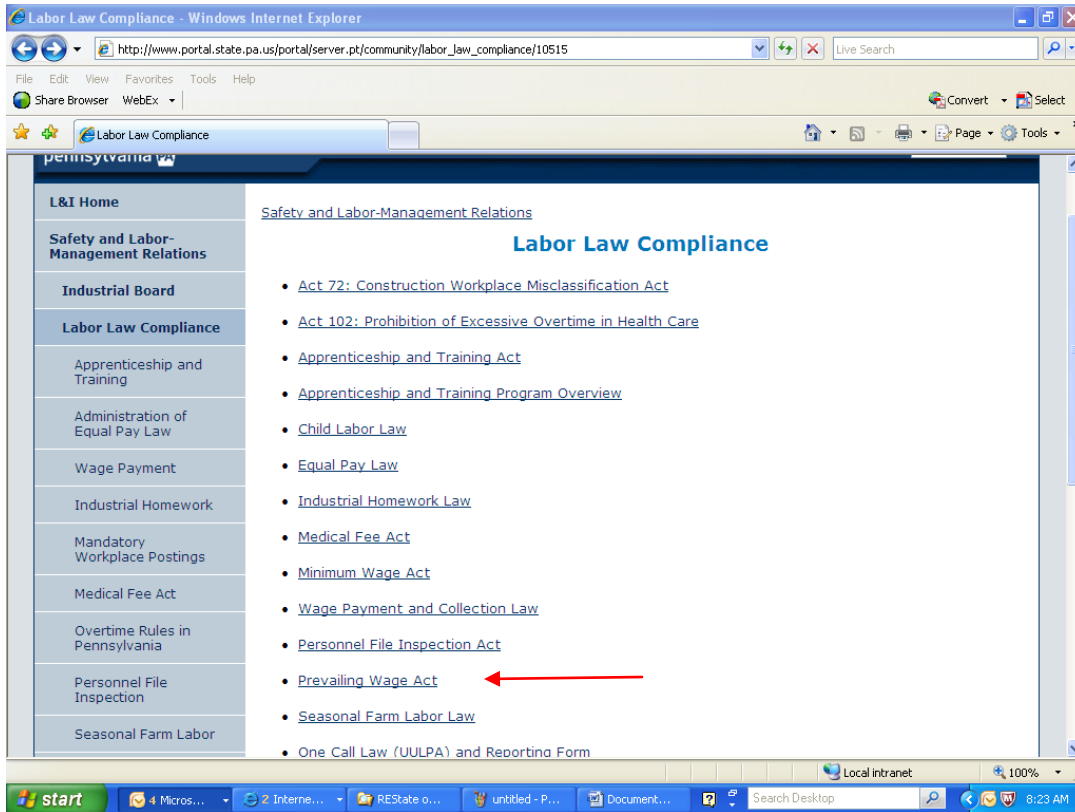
Labor Law Compliance - Windows Internet Explorer

http://www.portal.state.pa.us/portal/server.pt/community/labor_law_compliance/10515

Live Search

File Edit View Favorites Tools Help

Share Browser WebEx

Convert Select

Labor Law Compliance

Page Tools

pennsylvania PA

L&I Home

Safety and Labor-Management Relations

Industrial Board

Labor Law Compliance

Apprenticeship and Training

Administration of Equal Pay Law

Wage Payment

Industrial Homework

Mandatory Workplace Postings

Medical Fee Act

Overtime Rules in Pennsylvania

Personnel File Inspection

Seasonal Farm Labor

Safety and Labor-Management Relations

Labor Law Compliance

- Act 72: Construction Workplace Misclassification Act
- Act 102: Prohibition of Excessive Overtime in Health Care
- Apprenticeship and Training Act
- Apprenticeship and Training Program Overview
- Child Labor Law
- Equal Pay Law
- Industrial Homework Law
- Medical Fee Act
- Minimum Wage Act
- Wage Payment and Collection Law
- Personnel File Inspection Act
- Prevailing Wage Act
- Seasonal Farm Labor Law
- One Call Law (UULPA) and Reporting Form

Local intranet 100%

start 4 Micros... 2 Interne... REState o... untitled - P... Document... Search Desktop 8:23 AM